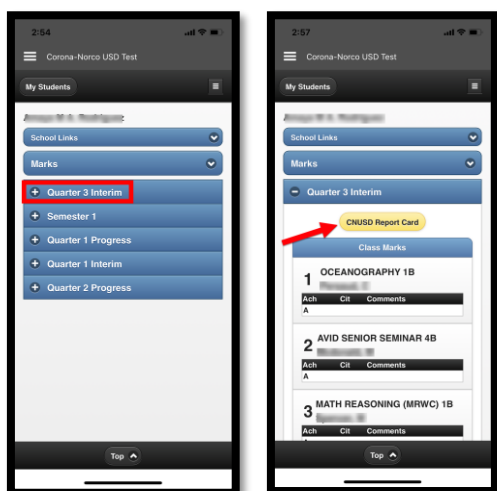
2:54

Corona-Norco USD Test

My Students

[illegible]

School Links

Marks

Quarter 3 Interim

Semester 1

Quarter 1 Progress

Quarter 1 Interim

Quarter 2 Progress

Top

2:57

Corona-Norco USD Test

My Students

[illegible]

School Links

Marks

Quarter 3 Interim

CNUSD Report Card

Class Marks

1 OCEANOGRAPHY 1B

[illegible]

| Ach | Cit | Comments |
|---|---|---|
| A | | |

2 AVID SENIOR SEMINAR 4B

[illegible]

| Ach | Cit | Comments |
|---|---|---|
| A | | |

3 MATH REASONING (MRWC) 1B

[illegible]

| Ach | Cit | Comments |
|---|---|---|

Top